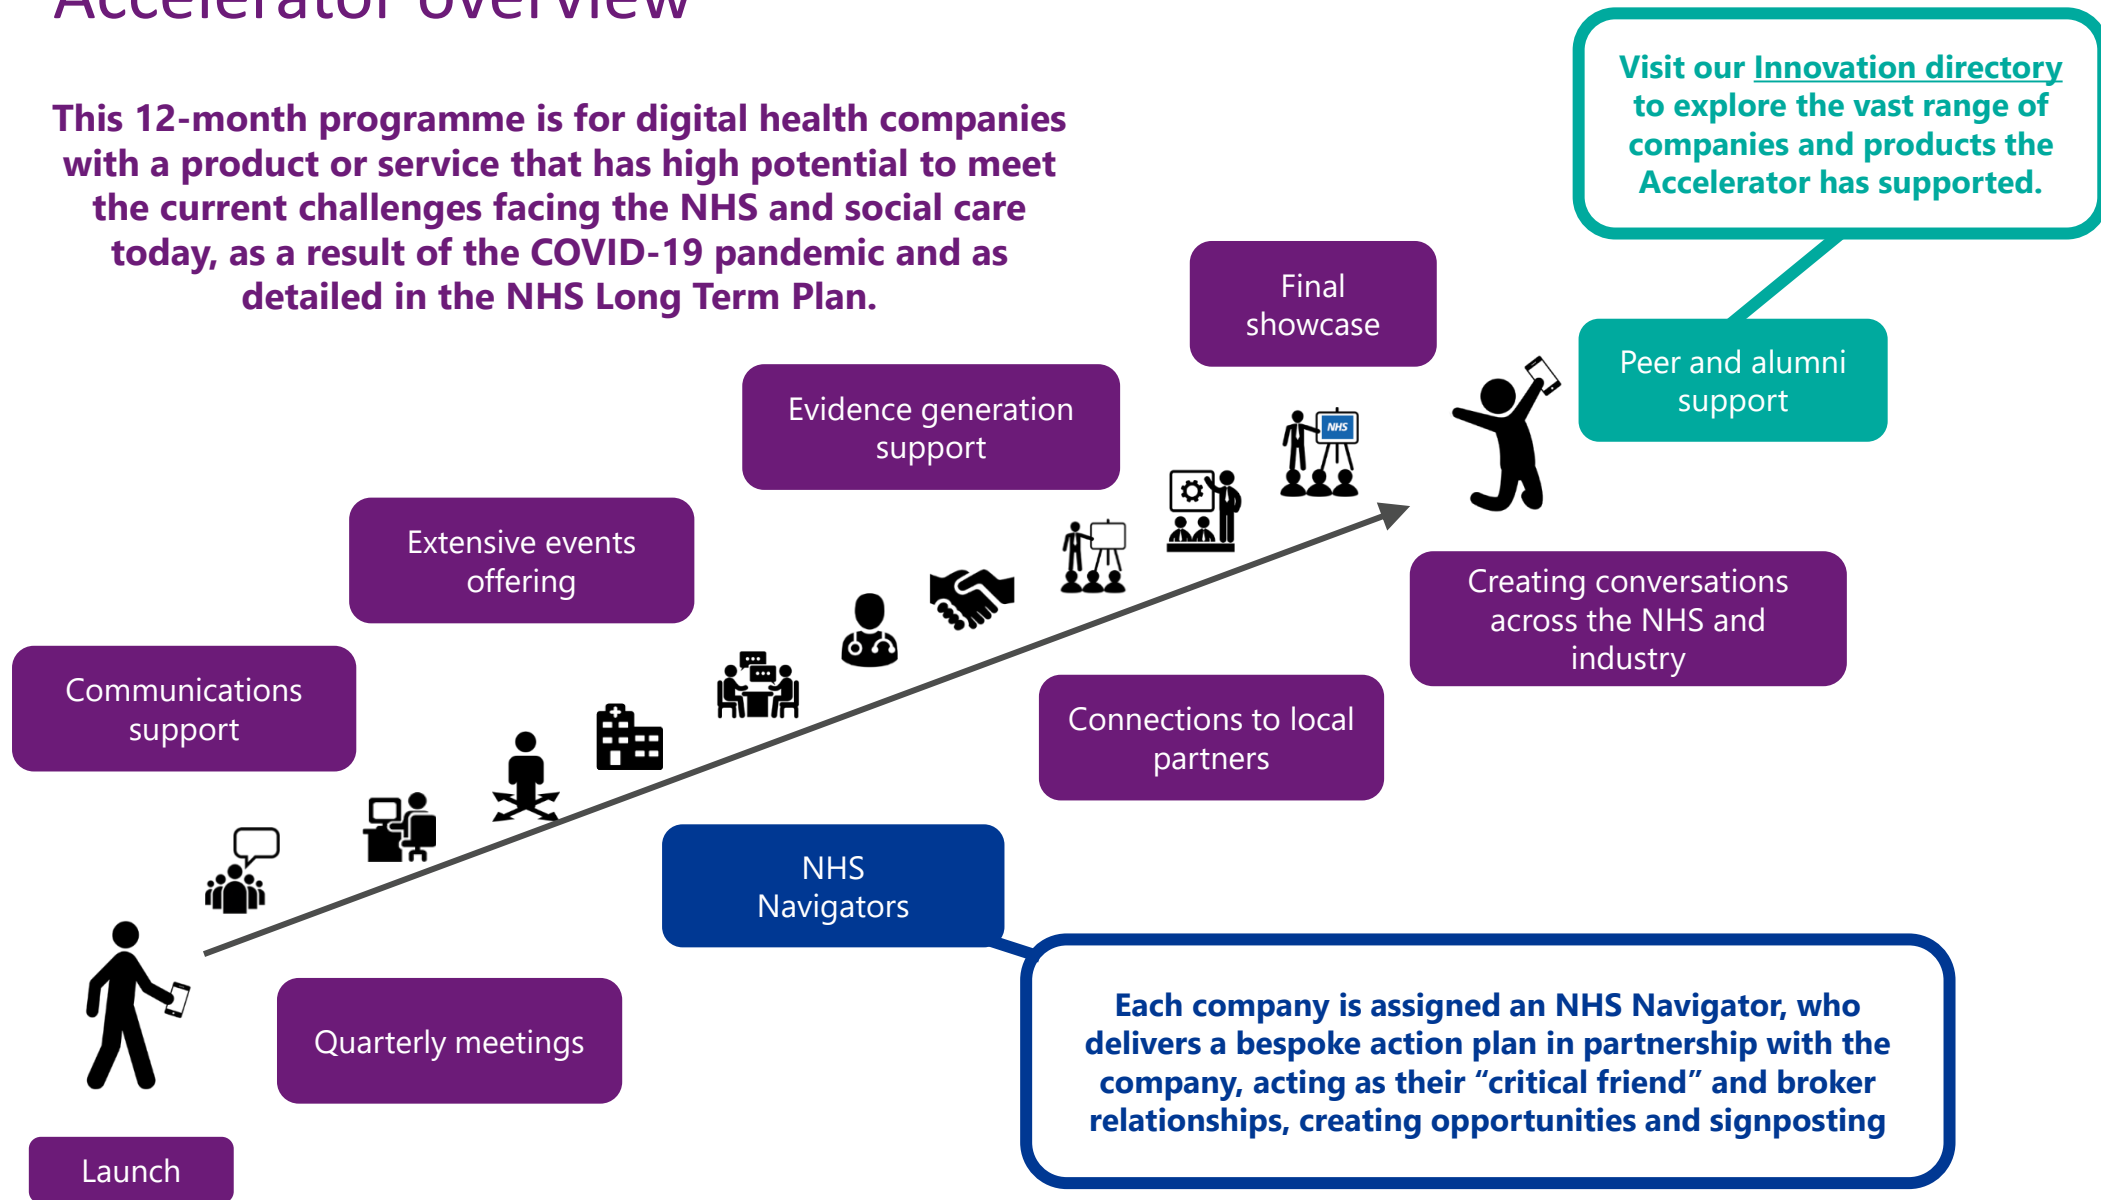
Accelerator overview

This 12-month programme is for digital health companies with a product or service that has high potential to meet the current challenges facing the NHS and social care today, as a result of the COVID-19 pandemic and as detailed in the NHS Long Term Plan.

Visit our Innovation directory to explore the vast range of companies and products the Accelerator has supported.

Final showcase

Peer and alumni support

Evidence generation support

NHS

Extensive events offering

Creating conversations across the NHS and industry

Communications support

Connections to local partners

NHS Navigators

Quarterly meetings

Each company is assigned an NHS Navigator, who delivers a bespoke action plan in partnership with the company, acting as their “critical friend” and broker relationships, creating opportunities and signposting

Launch